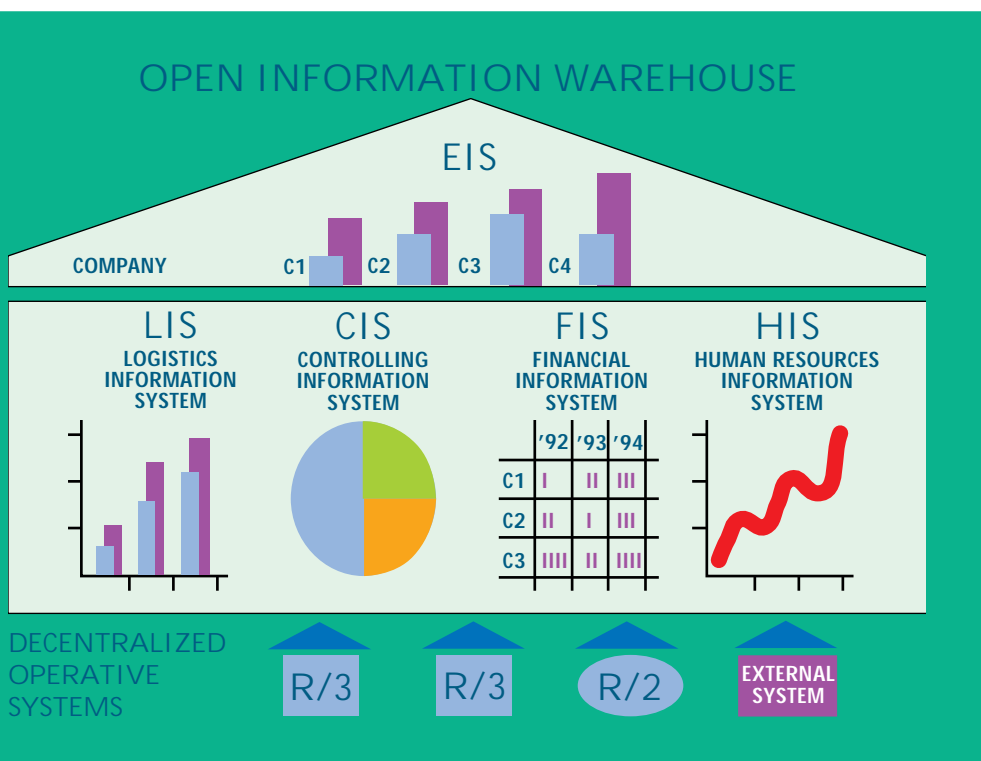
OPEN INFORMATION WAREHOUSE

EIS

COMPANY

C1 C2 C3 C4

LIS
LOGISTICS INFORMATION SYSTEM

CIS
CONTROLLING INFORMATION SYSTEM

FIS
FINANCIAL INFORMATION SYSTEM

HIS
HUMAN RESOURCES INFORMATION SYSTEM

| | '92 | '93 | '94 |
|---|---|---|---|
| C1 | I | II | III |
| C2 | II | I | III |
| C3 | IIII | II | IIII |

DECENTRALIZED OPERATIVE SYSTEMS

R/3

R/3

R/2

EXTERNAL SYSTEM